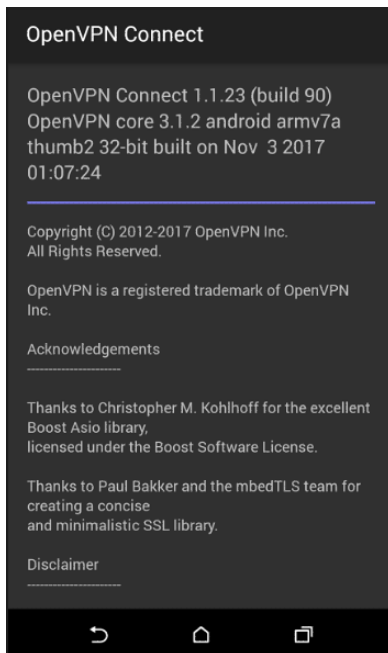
OpenVPN Connect

OpenVPN Connect 1.1.23 (build 90) OpenVPN core 3.1.2 android armv7a thumb2 32-bit built on Nov 3 2017 01:07:24

Copyright (C) 2012-2017 OpenVPN Inc. All Rights Reserved.

OpenVPN is a registered trademark of OpenVPN Inc.

Acknowledgements
----------------

Thanks to Christopher M. Kohlhoff for the excellent Boost Asio library,
licensed under the Boost Software License.

Thanks to Paul Bakker and the mbedTLS team for creating a concise
and minimalistic SSL library.

Disclaimer
----------------